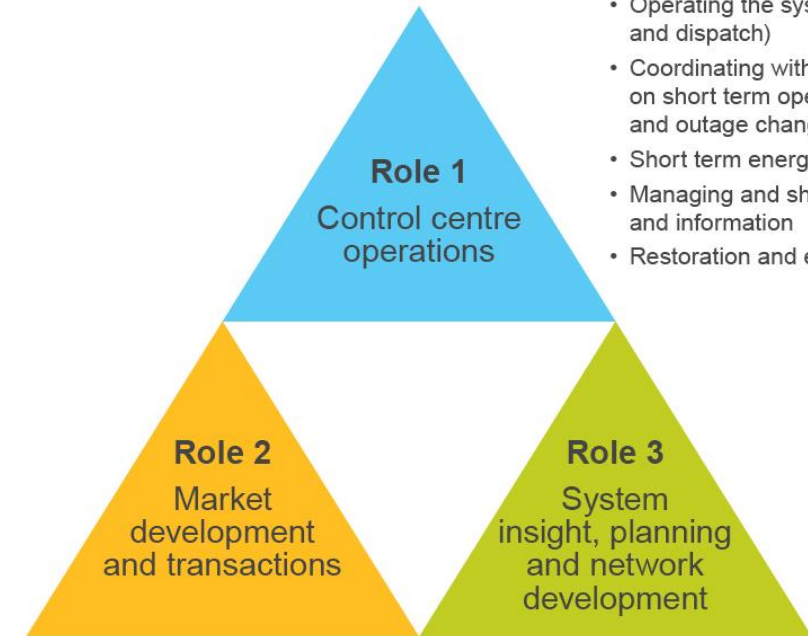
Role 1
Control centre operations

• Operating the sys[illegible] and dispatch)
• Coordinating with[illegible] on short term ope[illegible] and outage chan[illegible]
• Short term energ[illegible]
• Managing and sh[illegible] and information
• Restoration and e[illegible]

Role 2
Market development and transactions

Role 3
System insight, planning and network development